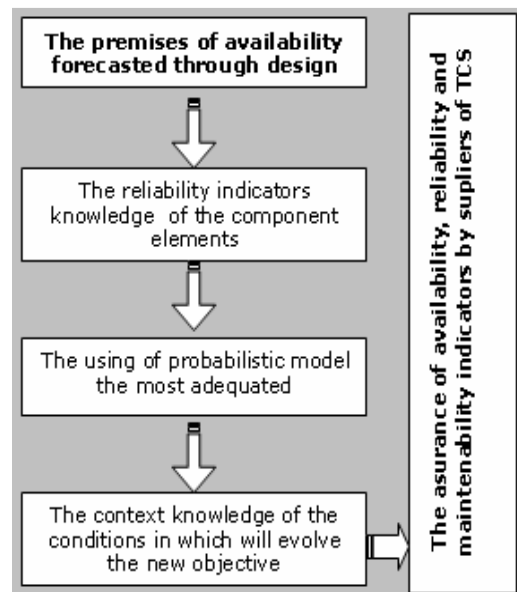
The premises of availability forecasted through design

The reliability indicators knowledge of the component elements

The using of probabilistic model the most adequated

The context knowledge of the conditions in which will evolve the new objective

The asurance of availability, reliability and maintenability indicators by supliers of TCS